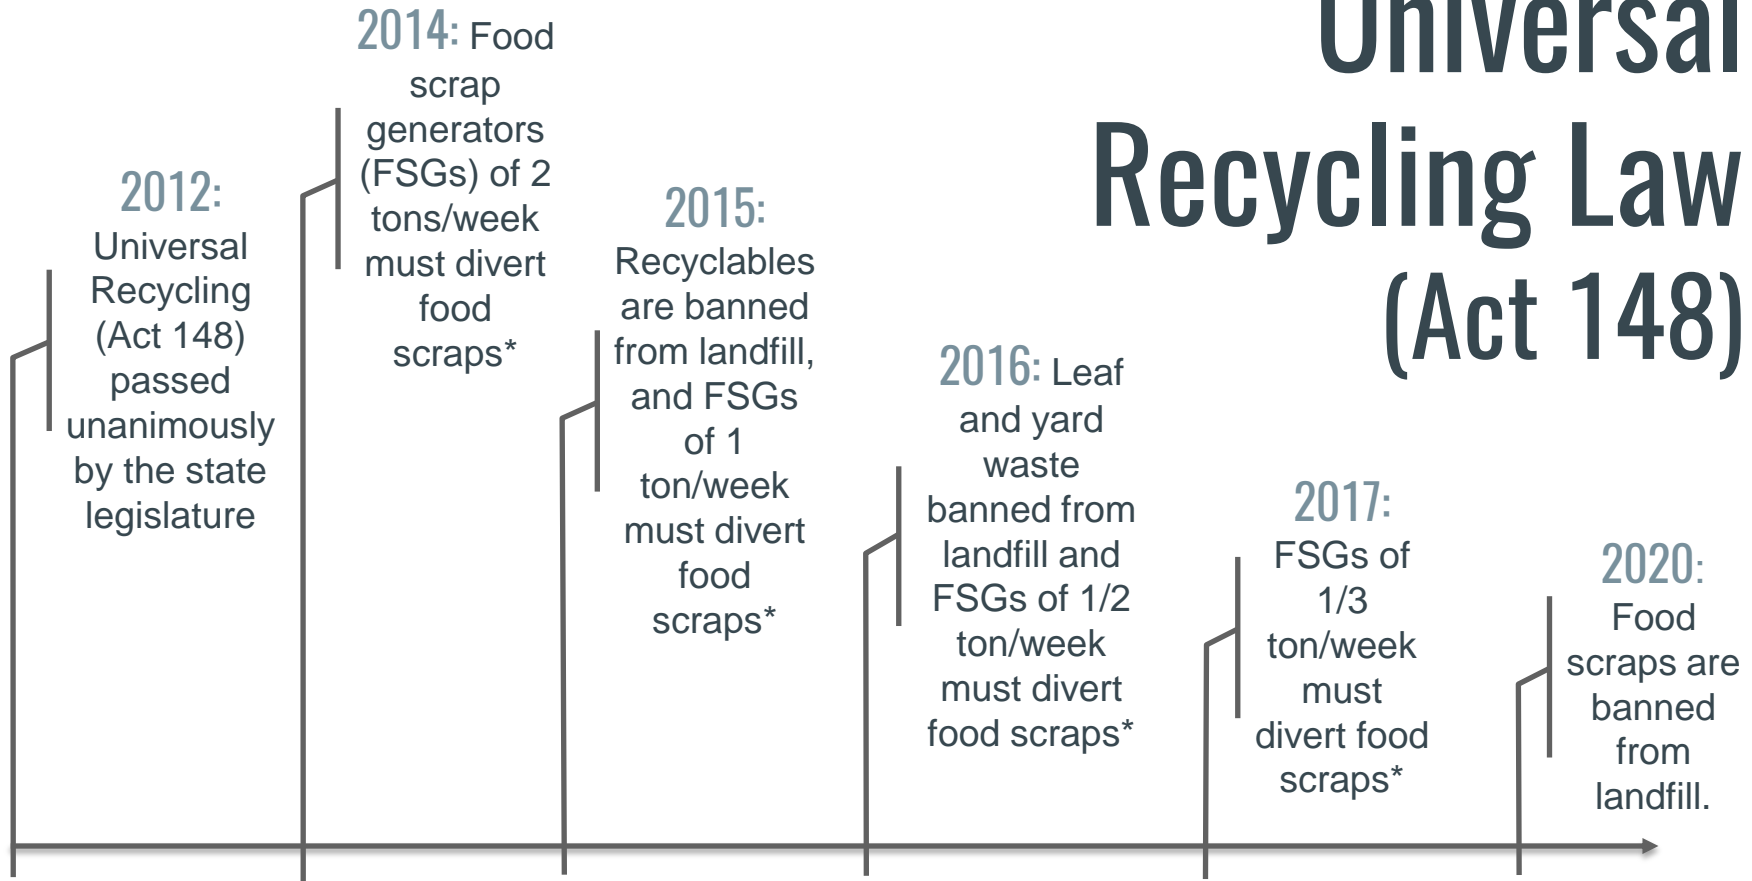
Universal Recycling Law (Act 148)

2012: Universal Recycling (Act 148) passed unanimously by the state legislature

2014: Food scrap generators (FSGs) of 2 tons/week must divert food scraps*

2015: Recyclables are banned from landfill, and FSGs of 1 ton/week must divert food scraps*

2016: Leaf and yard waste banned from landfill and FSGs of 1/2 ton/week must divert food scraps*

2017: FSGs of 1/3 ton/week must divert food scraps*

2020: Food scraps are banned from landfill.